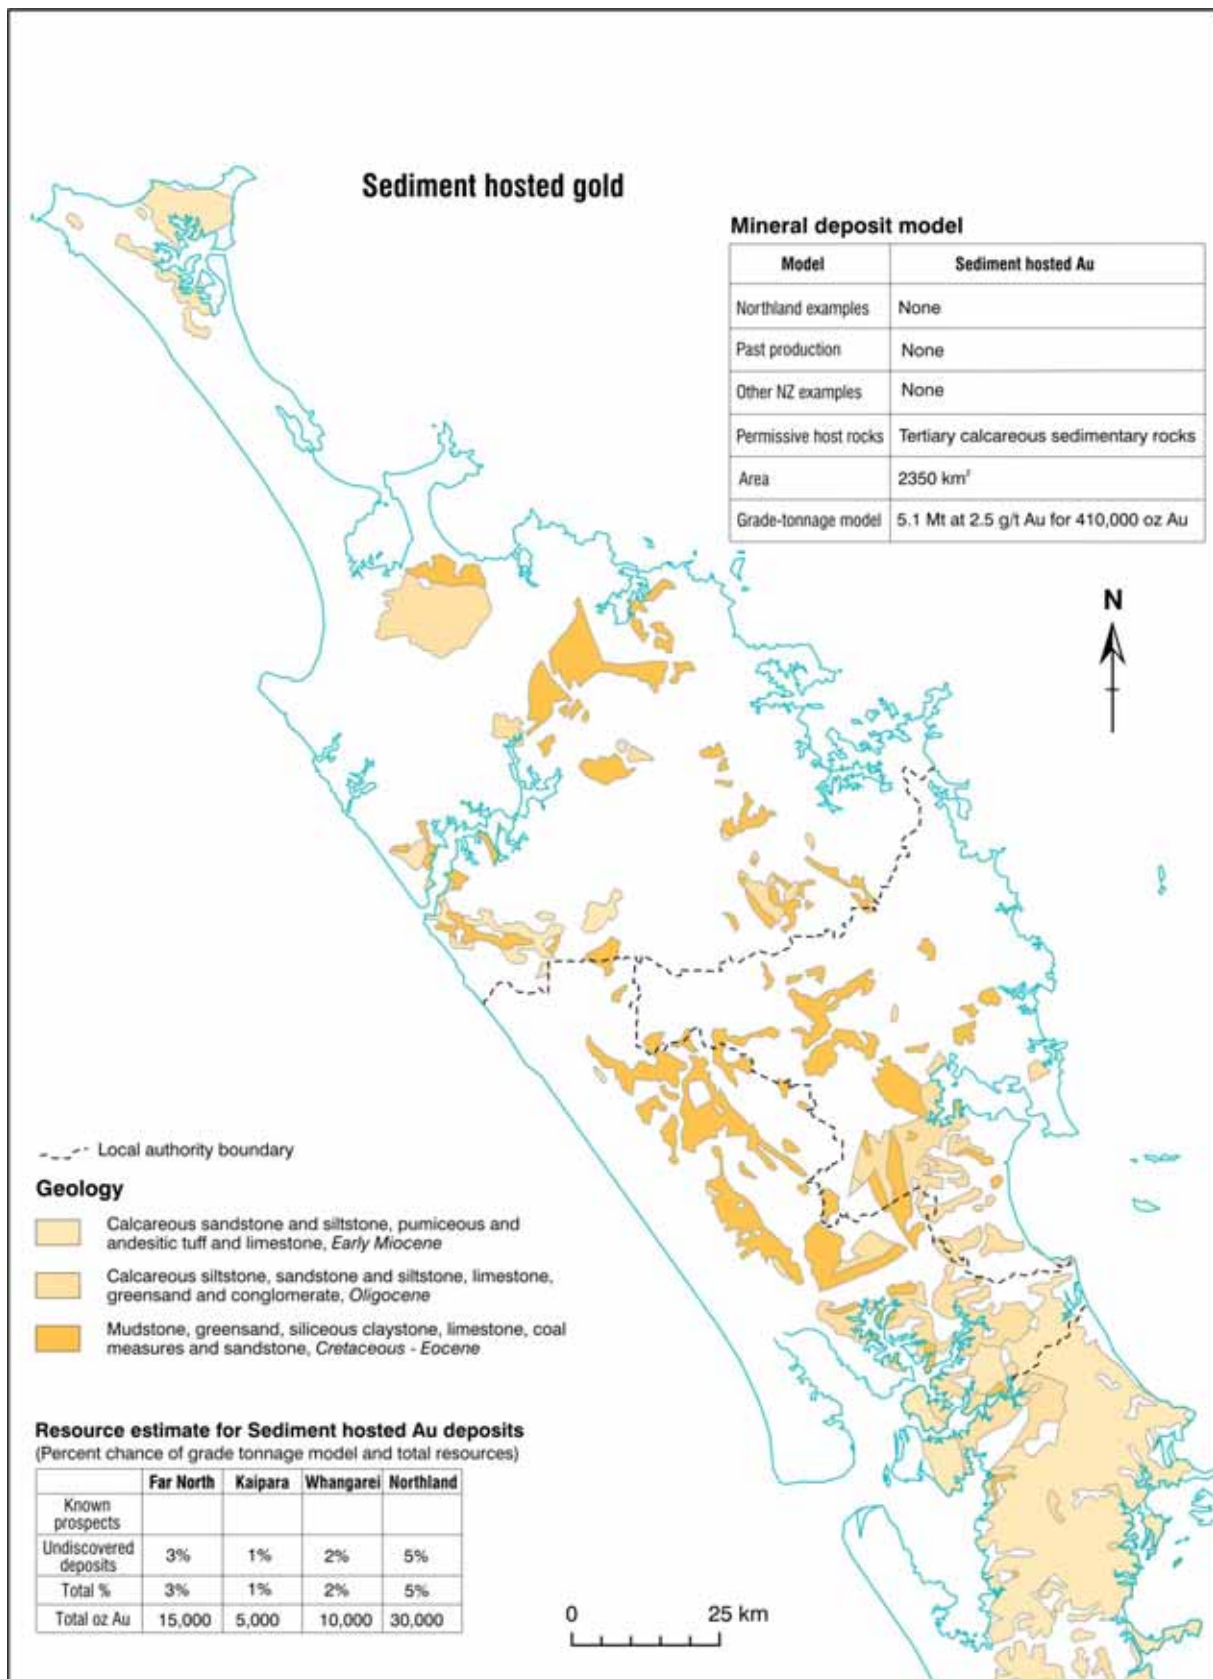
Sediment hosted gold

Mineral deposit model

| Model | Sediment hosted Au |
|---|---|
| Northland examples | None |
| Past production | None |
| Other NZ examples | None |
| Permissive host rocks | Tertiary calcareous sedimentary rocks |
| Area | 2350 km$^2$ |
| Grade-tonnage model | 5.1 Mt at 2.5 g/t Au for 410,000 oz Au |

N

Local authority boundary

Geology

Calcareous sandstone and siltstone, pumiceous and andesitic tuff and limestone, *Early Miocene*

Calcareous siltstone, sandstone and siltstone, limestone, greensand and conglomerate, *Oligocene*

Mudstone, greensand, siliceous claystone, limestone, coal measures and sandstone, *Cretaceous - Eocene*

Resource estimate for Sediment hosted Au deposits
(Percent chance of grade tonnage model and total resources)

| | Far North | Kaipara | Whangarei | Northland |
|---|---|---|---|---|
| Known prospects | | | | |
| Undiscovered deposits | 3% | 1% | 2% | 5% |
| Total % | 3% | 1% | 2% | 5% |
| Total oz Au | 15,000 | 5,000 | 10,000 | 30,000 |

0 25 km